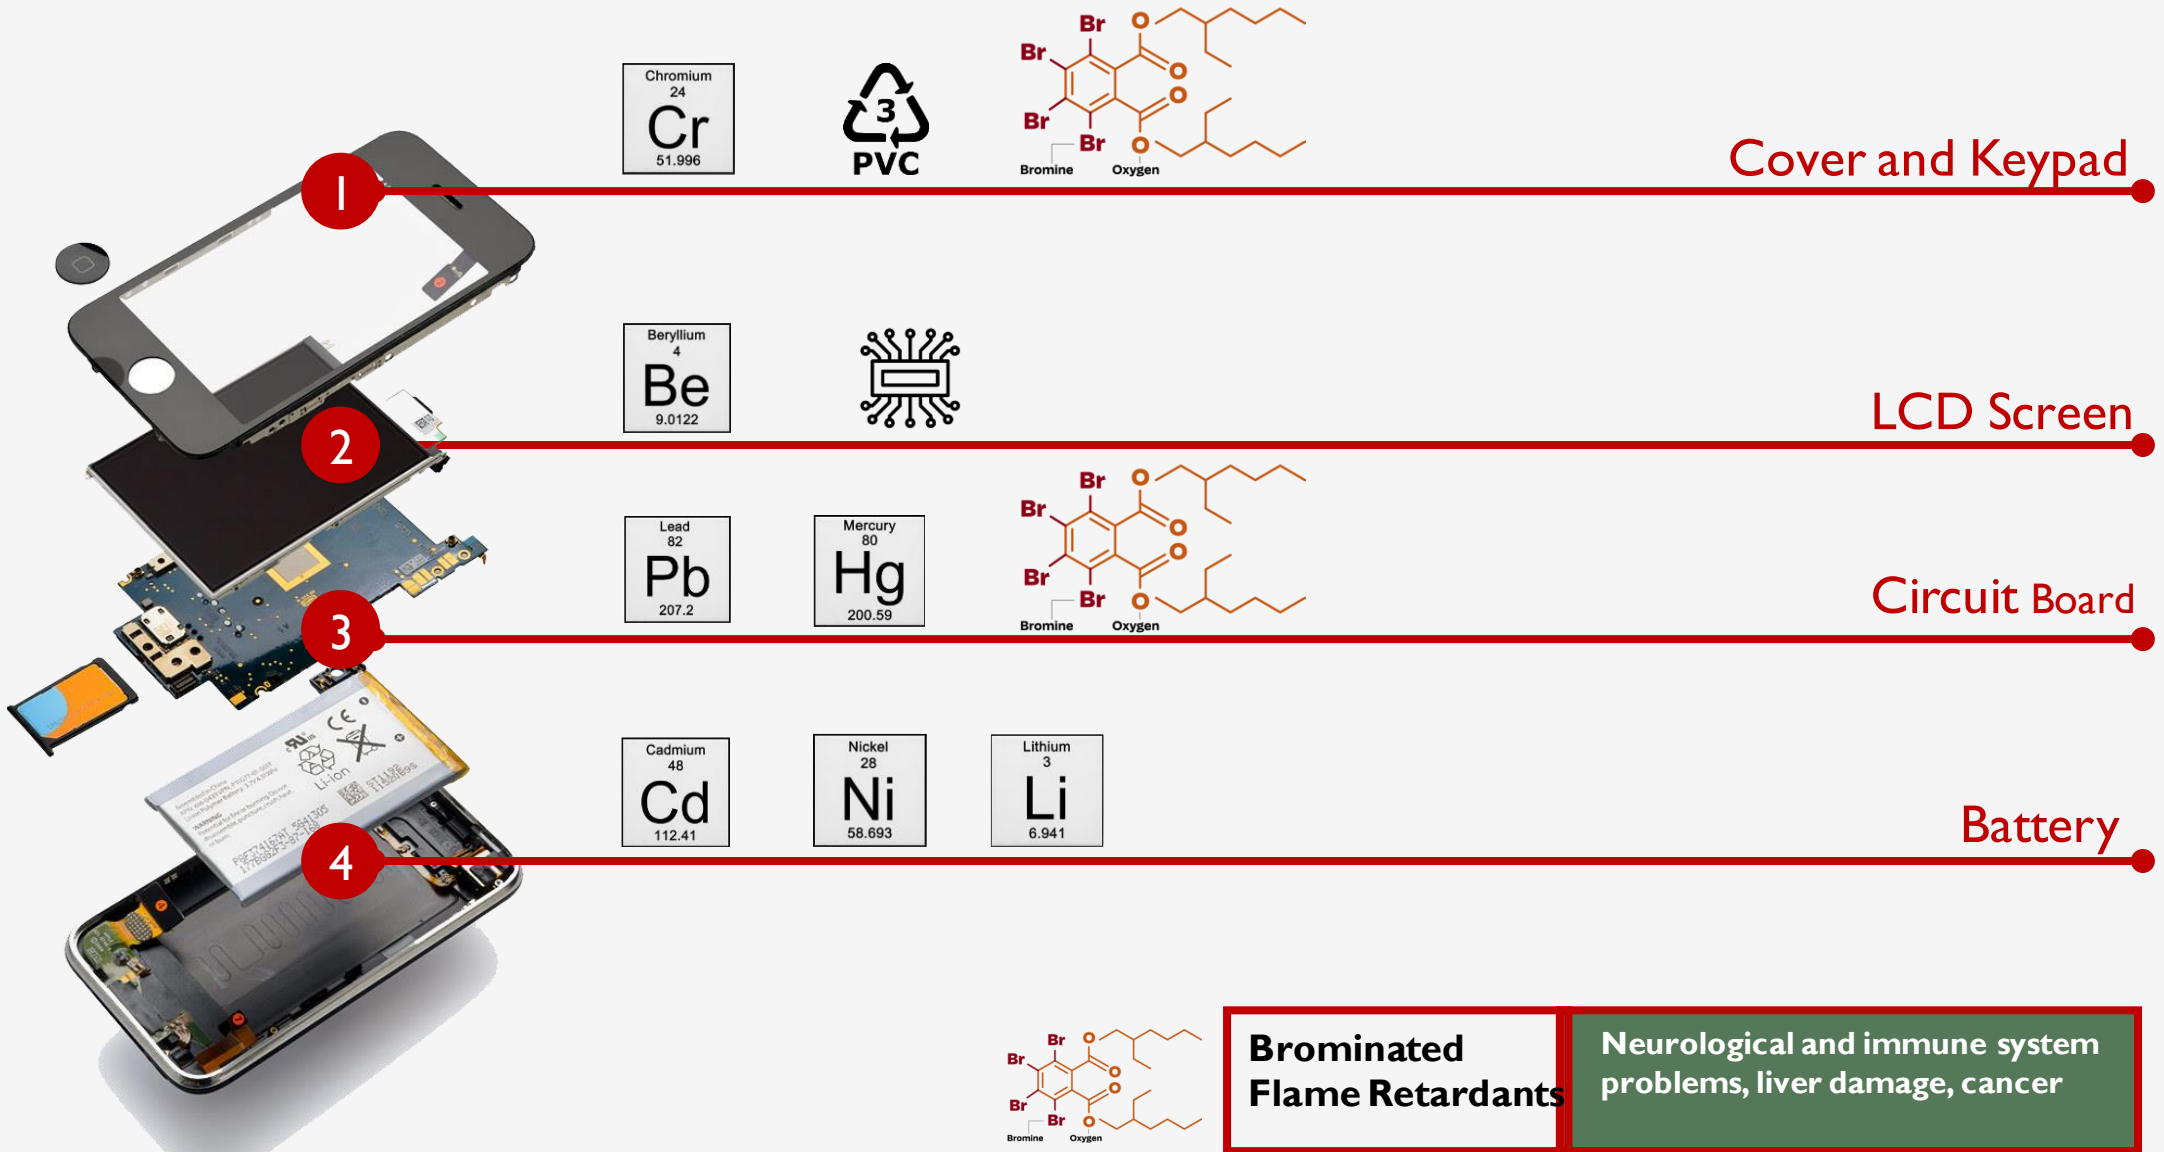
Chromium
24
Cr
51.996

3
PVC

Br
Br
Br
Br
O
O
O
O
Bromine
Oxygen

1

Cover and Keypad

Beryllium
4
Be
9.0122

2

LCD Screen

Lead
82
Pb
207.2

Mercury
80
Hg
200.59

Br
Br
Br
Br
O
O
O
O
Bromine
Oxygen

3

Circuit Board

Cadmium
48
Cd
112.41

Nickel
28
Ni
58.693

Lithium
3
Li
6.941

4

Battery

Br
Br
Br
Br
O
O
O
O
Bromine
Oxygen

Brominated Flame Retardants

Neurological and immune system problems, liver damage, cancer